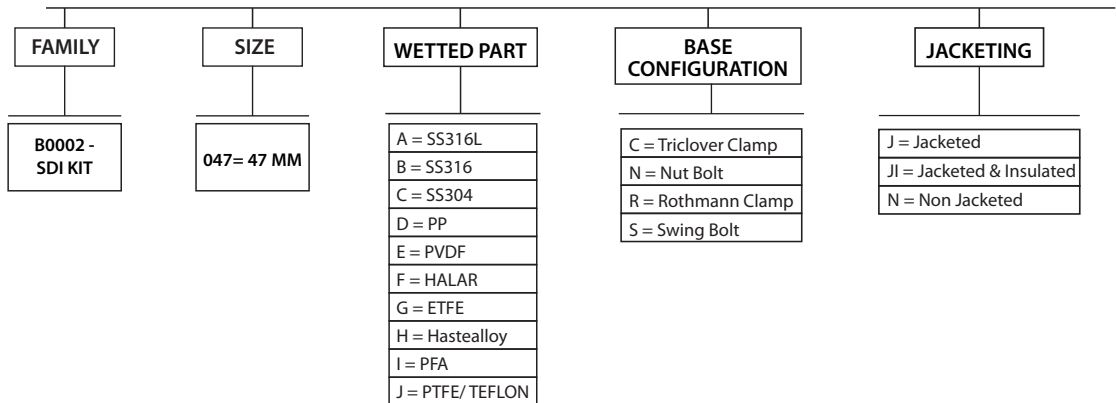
FAMILY

B0002 - SDI KIT

SIZE

047= 47 MM

WETTED PART

A = SS316L
B = SS316
C = SS304
D = PP
E = PVDF
F = HALAR
G = ETFE
H = Hastealloy
I = PFA
J = PTFE/ TEFLON

BASE CONFIGURATION

C = Triclover Clamp
N = Nut Bolt
R = Rothmann Clamp
S = Swing Bolt

JACKETING

J = Jacketed
JI = Jacketed & Insulated
N = Non Jacketed